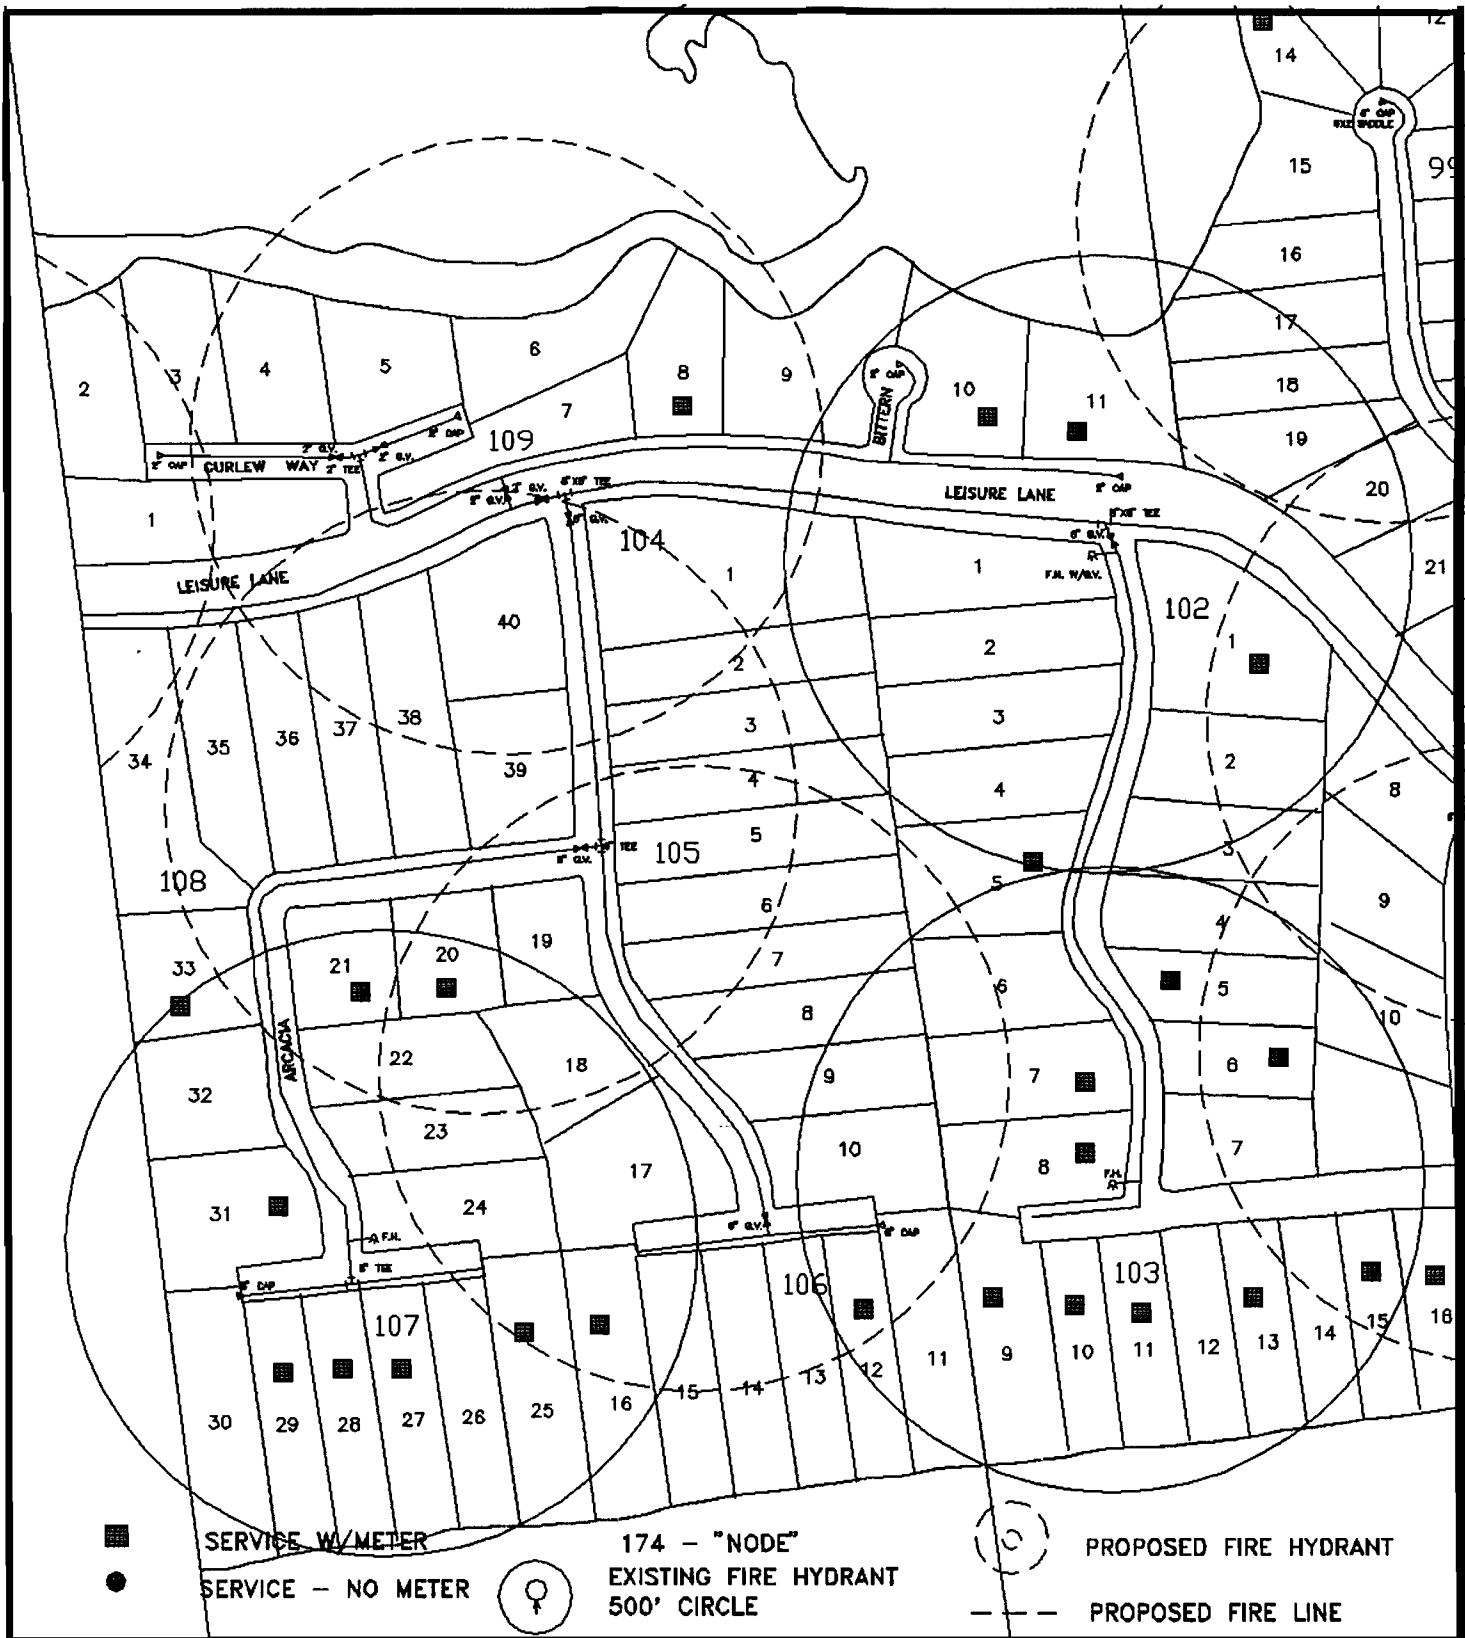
12
14
8" CAP
8X2 SADDLE
15
99
16
17
18
19
20
21
2
3
4
5
6
7
8
9
8" CAP
BITTERN
10
11
2" CAP
2" G.V.
2" CAP
2" G.V.
CURLEW WAY 2" TEE
2" G.V.
109
2" G.V.
8"X8" TEE
LEISURE LANE
2" CAP
8"X8" TEE
1
8" G.V.
104
1
1
8" G.V.
F.H. W/G.V.
LEISURE LANE
102
40
2
1
2
38
37
36
35
34
3
39
4
3
4
2
5
105
8" G.V.
8" TEE
108
5
3
8
6
4
9
19
7
33
21
20
6
5
10
ARCACIA
22
18
8
9
7
6
32
23
8
7
10
17
F.H.
31
24
8" G.V.
8" CAP
F.H.
8" TEE
8" CAP
107
106
103
15
16
30
29
28
27
26
25
16
15
14
13
12
11
9
10
11
12
13
14
SERVICE W/METER
SERVICE – NO METER
174 – "NODE"
EXISTING FIRE HYDRANT 500' CIRCLE
PROPOSED FIRE HYDRANT
PROPOSED FIRE LINE